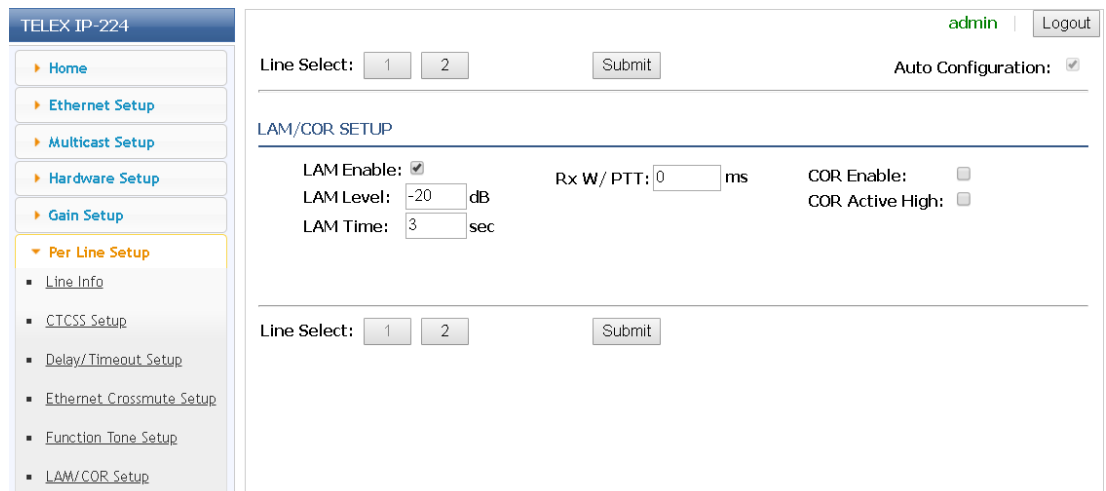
TELEX IP-224

Home
Ethernet Setup
Multicast Setup
Hardware Setup
Gain Setup
Per Line Setup
Line Info
CTCSS Setup
Delay/Timeout Setup
Ethernet Crossmute Setup
Function Tone Setup
LAM/COR Setup

admin | Logout

Line Select: 1 2 Submit Auto Configuration:

LAM/COR SETUP

LAM Enable:
LAM Level: -20 dB
LAM Time: 3 sec

Rx W/ PTT: 0 ms

COR Enable:
COR Active High:

Line Select: 1 2 Submit